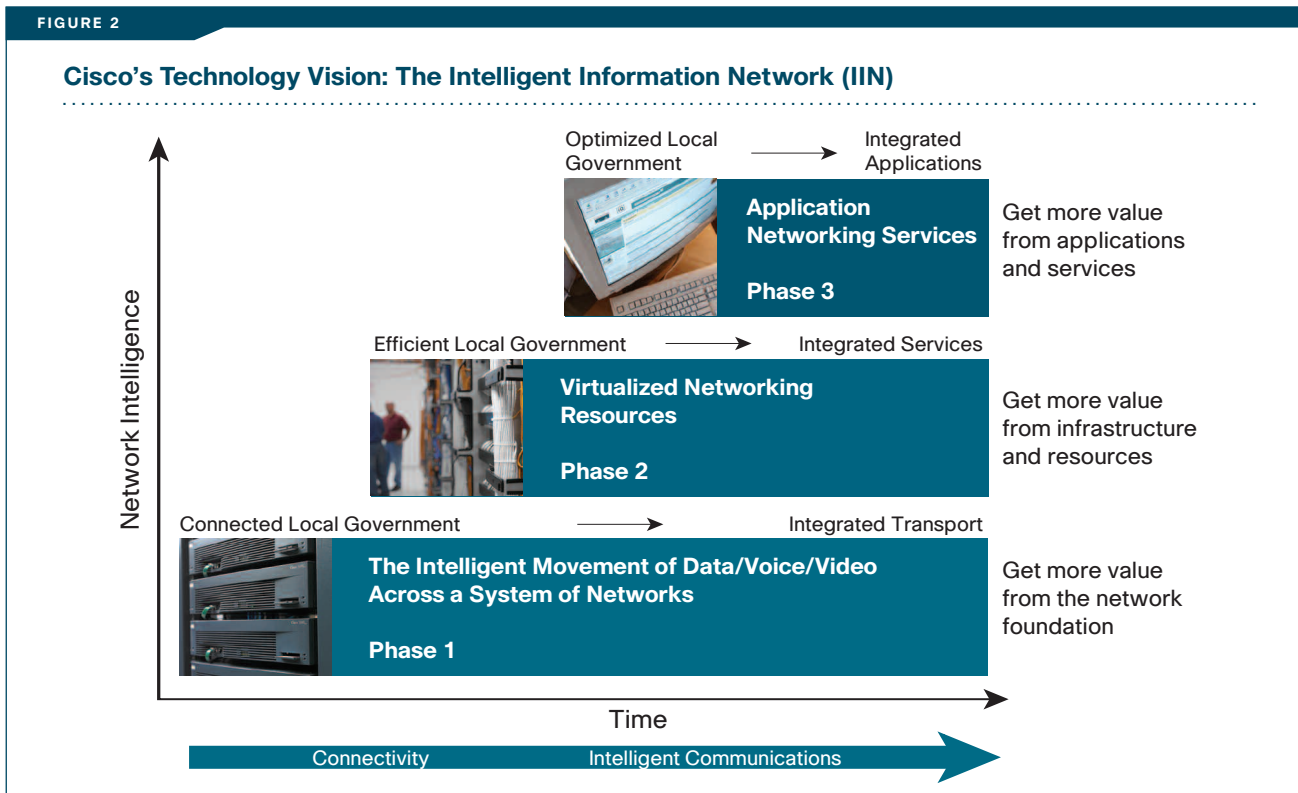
FIGURE 2

Cisco's Technology Vision: The Intelligent Information Network (IIN)

Optimized Local Government → Integrated Applications

Application Networking Services

Phase 3

Get more value from applications and services

Efficient Local Government → Integrated Services

Virtualized Networking Resources

Phase 2

Get more value from infrastructure and resources

Connected Local Government → Integrated Transport

The Intelligent Movement of Data/Voice/Video Across a System of Networks

Phase 1

Get more value from the network foundation

Network Intelligence

Time

Connectivity

Intelligent Communications